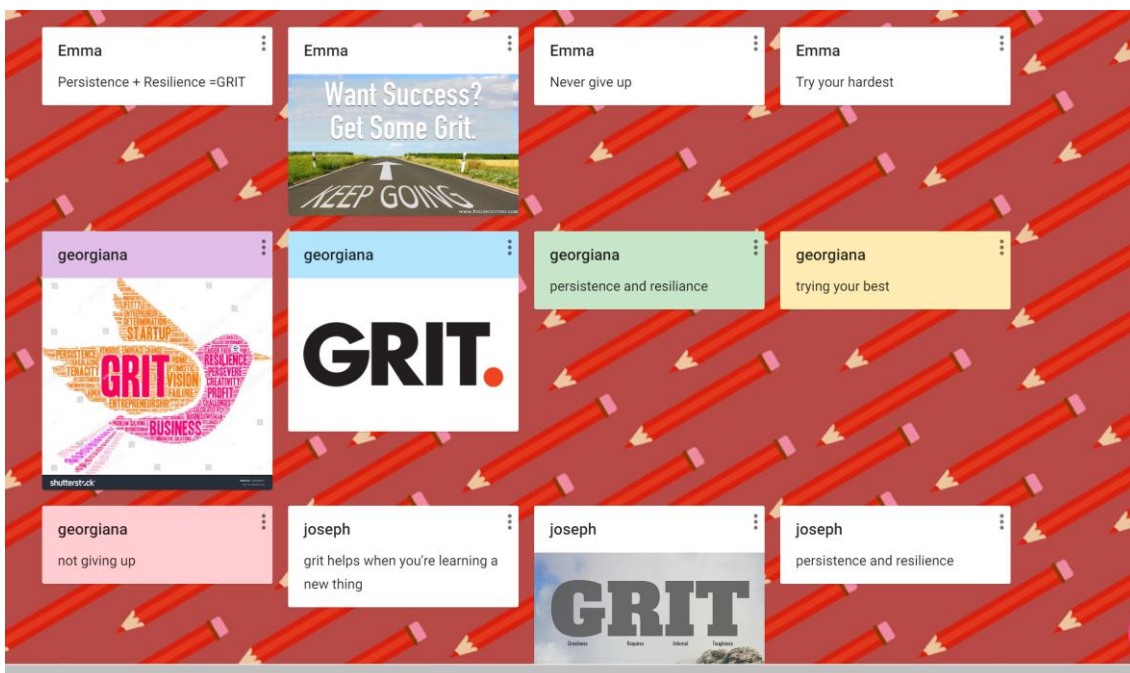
Emma

Persistence + Resilience =GRIT

Emma

Want Success? Get Some Grit.

KEEP GOING

Emma

Never give up

Emma

Try your hardest

georgiana

STARTUP PERSISTENCE TENACITY GRIT VISION RESILIENCE PERSEVERE CREATIVITY FAILURE PROFIT ENTREPRENEURSHIP BUSINESS

shutterstock

georgiana

GRIT.

georgiana

persistence and resiliance

georgiana

trying your best

georgiana

not giving up

joseph

grit helps when you're learning a new thing

joseph

GRIT

Greatness Requires Internal Toughness

joseph

persistence and resilience